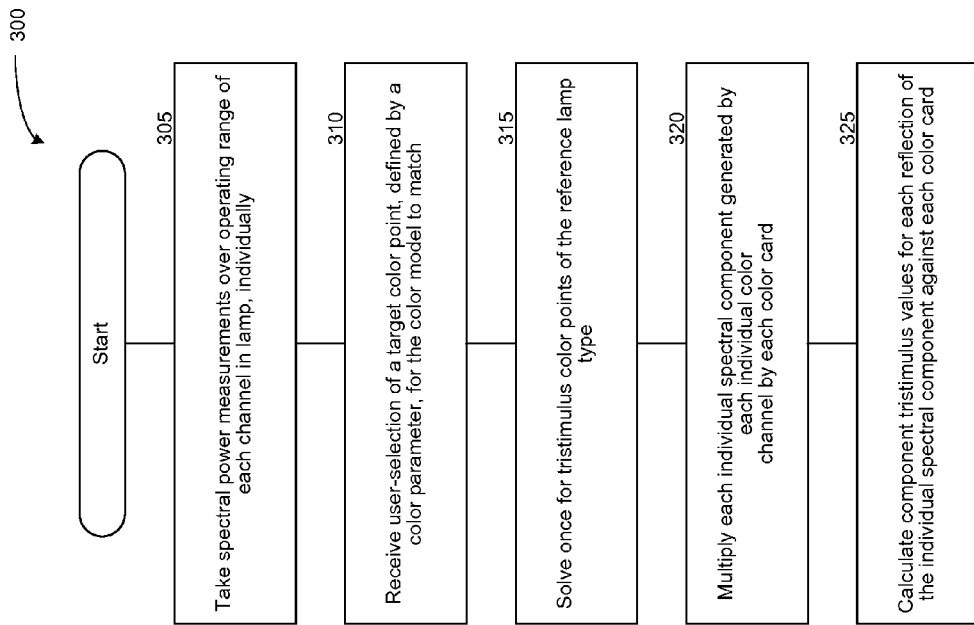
300

Start

305
Take spectral power measurements over operating range of each channel in lamp, individually

310
Receive user-selection of a target color point, defined by a color parameter, for the color model to match

315
Solve once for tristimulus color points of the reference lamp type

320
Multiply each individual spectral component generated by each individual color channel by each color card

325
Calculate component tristimulus values for each reflection of the individual spectral component against each color card